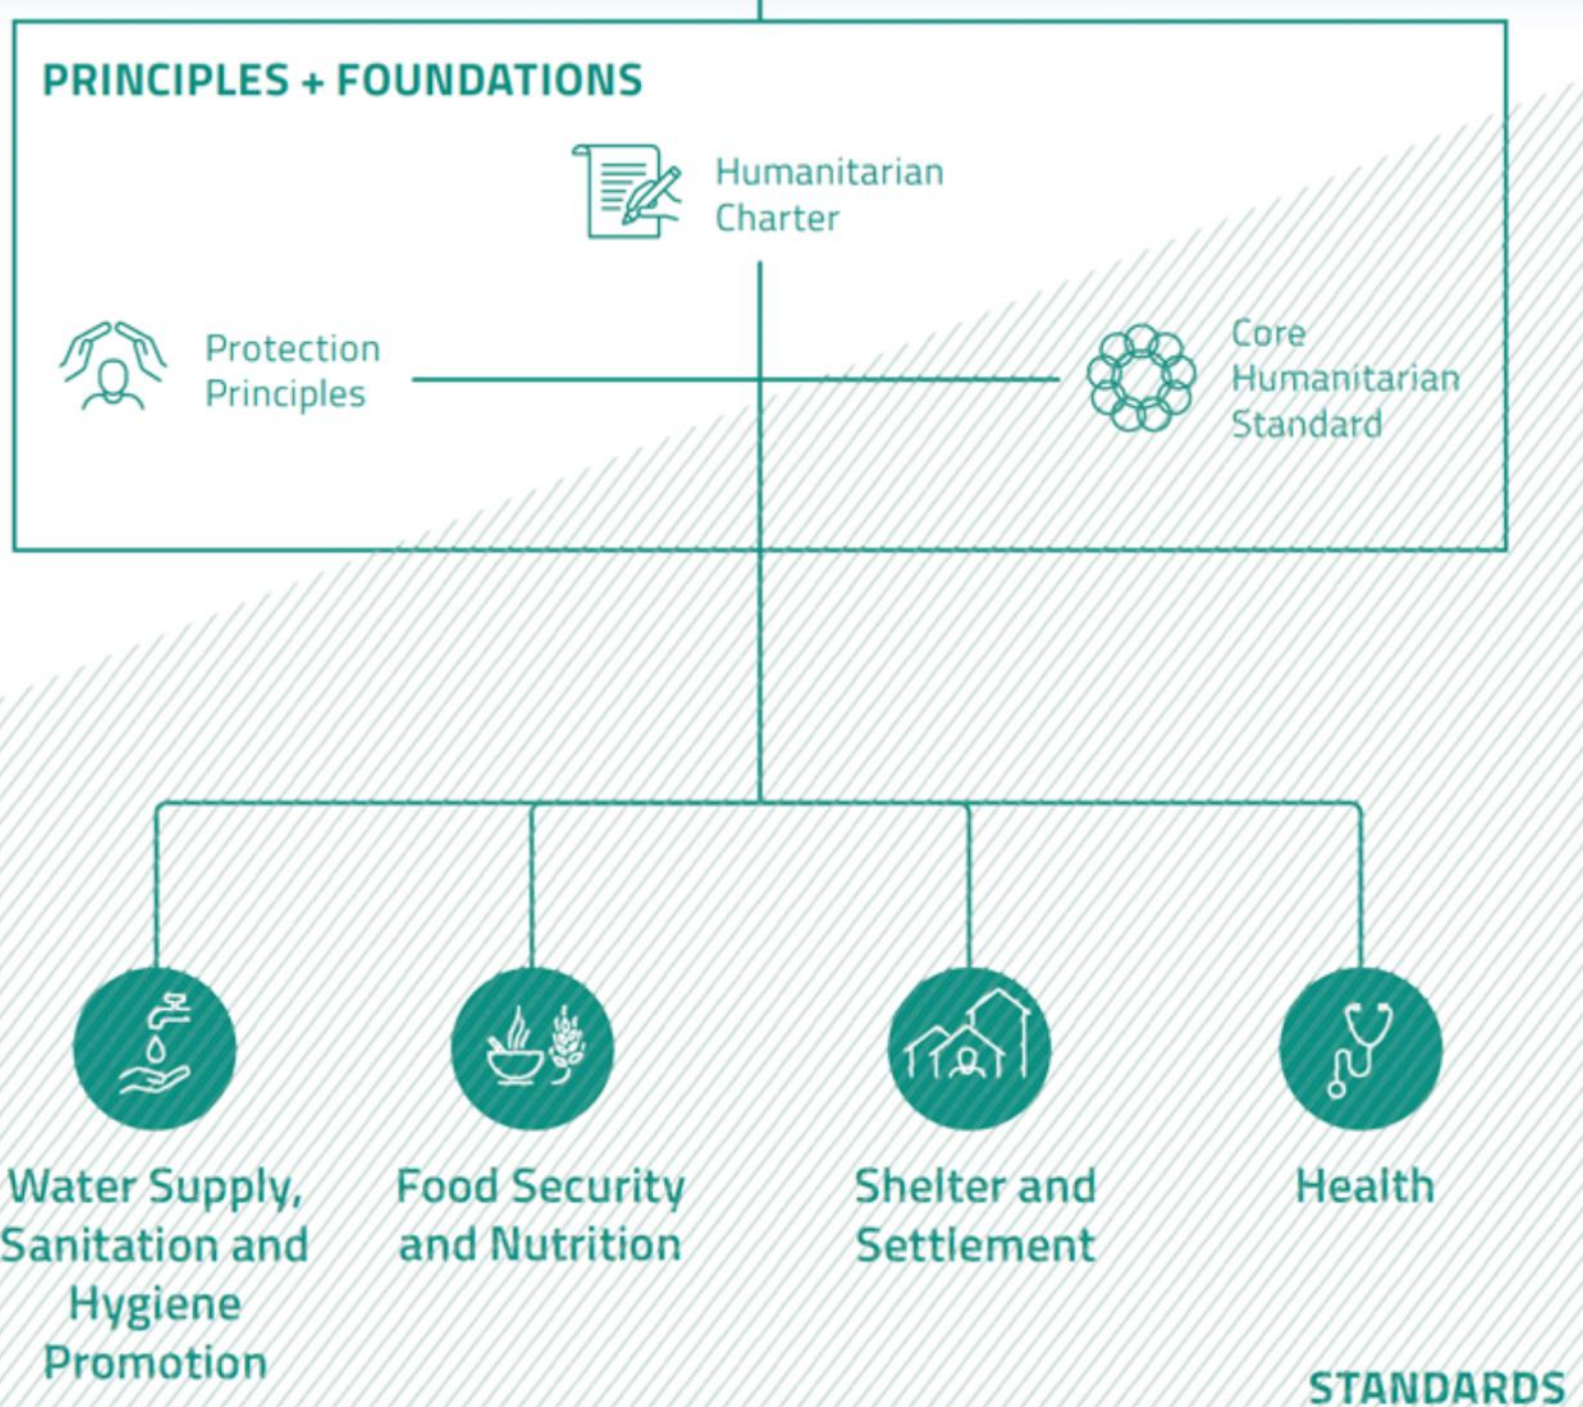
PRINCIPLES + FOUNDATIONS

Humanitarian Charter

Protection Principles

Core Humanitarian Standard

Water Supply, Sanitation and Hygiene Promotion

Food Security and Nutrition

Shelter and Settlement

Health

STANDARDS